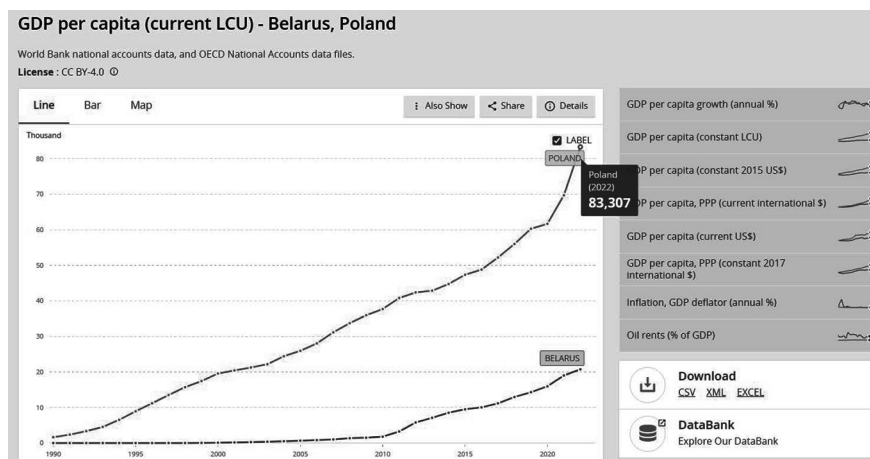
GDP per capita (current LCU) - Belarus, Poland

World Bank national accounts data, and OECD National Accounts data files.
License : CC BY-4.0 ⓘ

Line Bar Map

⋮ Also Show  Share  ⓘ Details

Thousand

LABEL

POLAND

Poland
(2022)
83,307

BELARUS

80
70
60
50
40
30
20
10
0

1990 1995 2000 2005 2010 2015 2020

GDP per capita growth (annual %)

GDP per capita (constant LCU)

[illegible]DP per capita (constant 2015 US$)

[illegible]DP per capita, PPP (current international $)

GDP per capita (current US$)

GDP per capita, PPP (constant 2017 international $)

Inflation, GDP deflator (annual %)

Oil rents (% of GDP)

Download
CSV XML EXCEL

DataBank
Explore Our DataBank